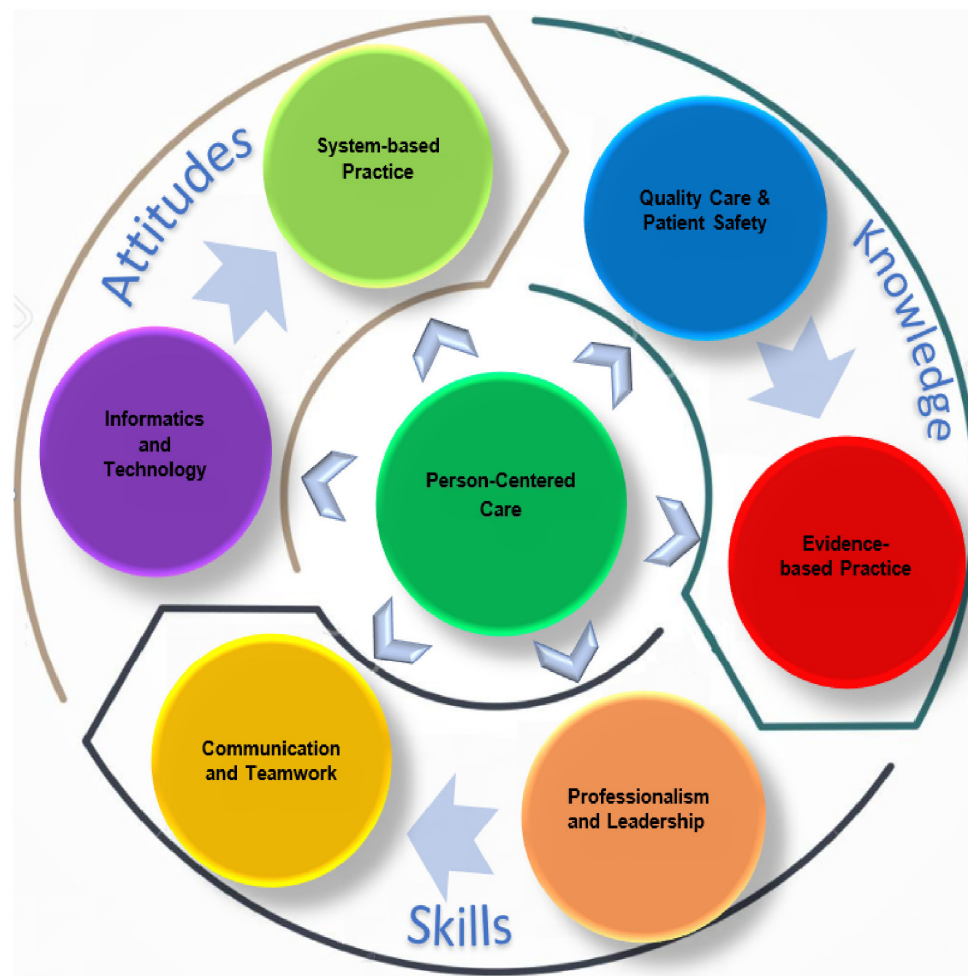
Attitudes

System-based Practice

Quality Care & Patient Safety

Knowledge

Informatics and Technology

Person-Centered Care

Evidence-based Practice

Communication and Teamwork

Professionalism and Leadership

Skills